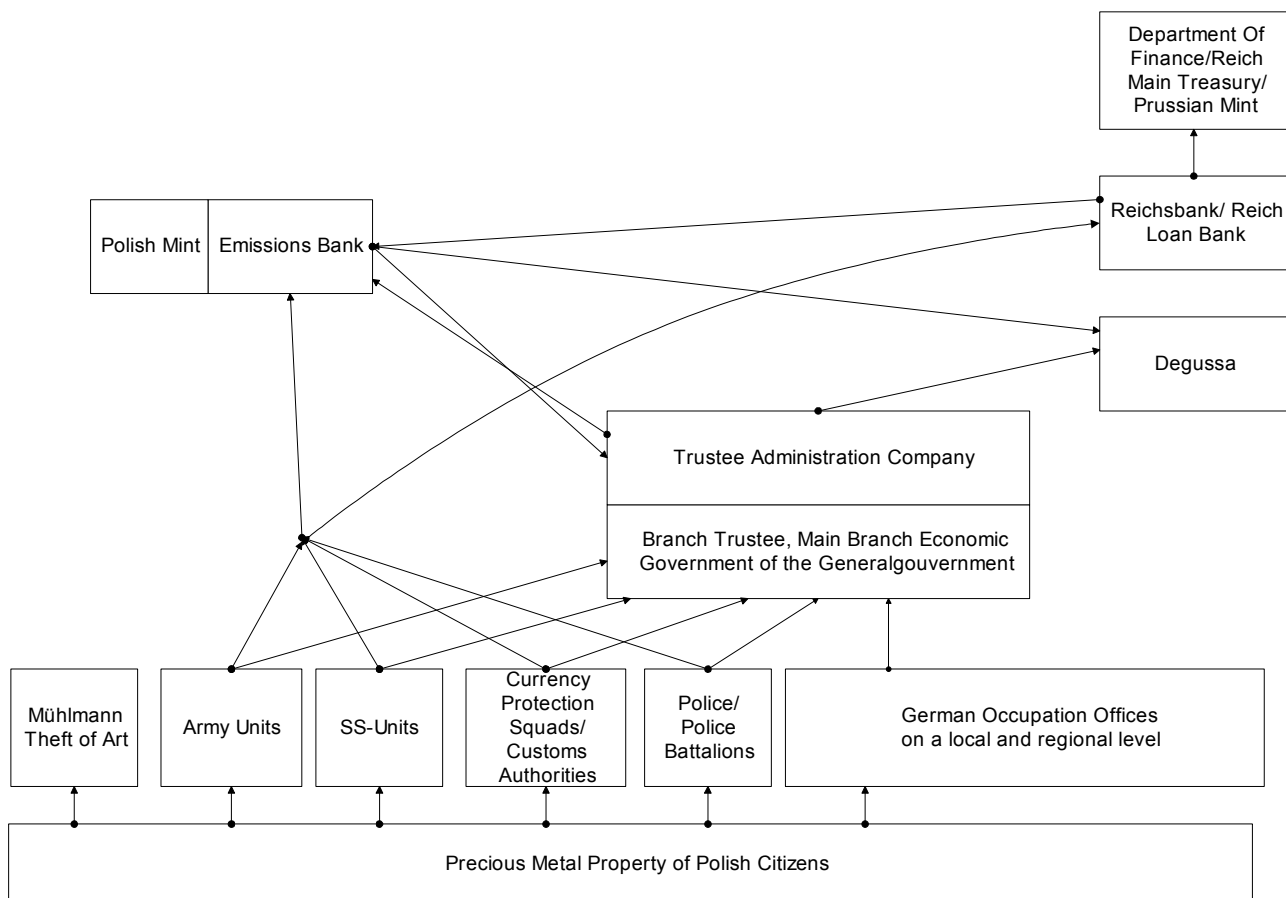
Department Of Finance/Reich Main Treasury/ Prussian Mint

Polish Mint

Emissions Bank

Reichsbank/ Reich Loan Bank

Degussa

Trustee Administration Company

Branch Trustee, Main Branch Economic Government of the Generalgouvernment

Mühlmann Theft of Art

Army Units

SS-Units

Currency Protection Squads/ Customs Authorities

Police/ Police Battalions

German Occupation Offices on a local and regional level

Precious Metal Property of Polish Citizens